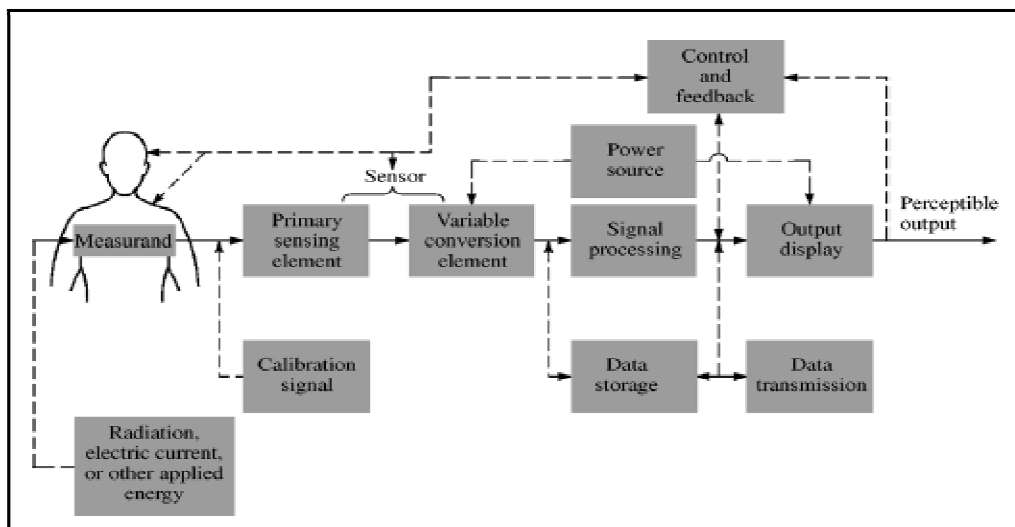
Control and feedback

Power source

Sensor

Measurand

Primary sensing element

Variable conversion element

Signal processing

Output display

Perceptible output

Calibration signal

Data storage

Data transmission

Radiation, electric current, or other applied energy